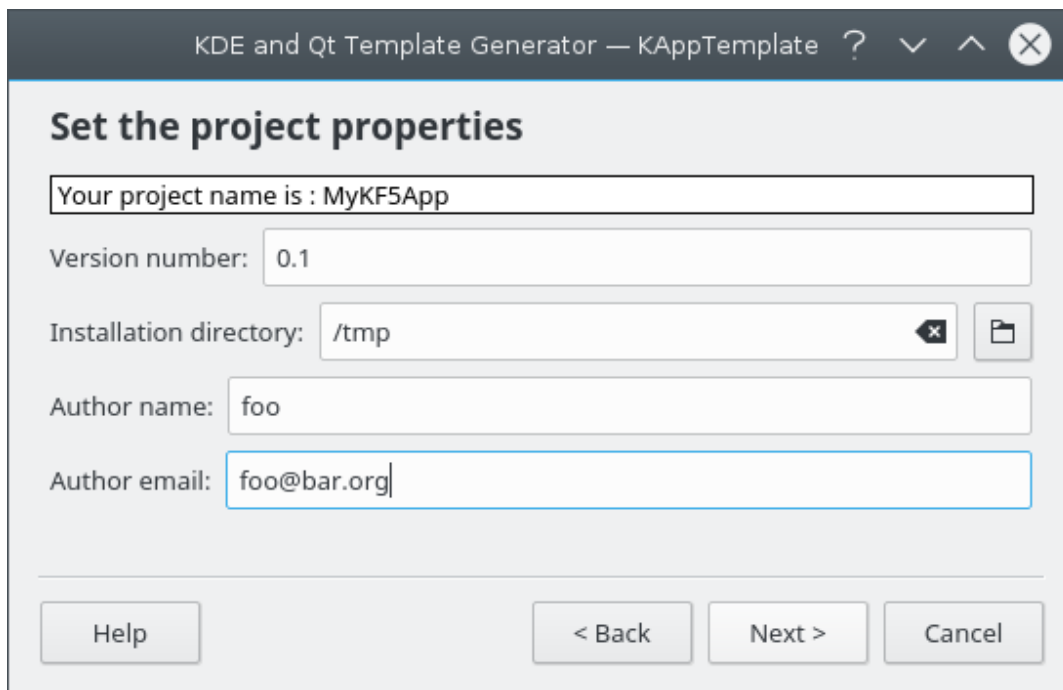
KDE and Qt Template Generator — KAppTemplate ?

Set the project properties

Your project name is : MyKF5App

Version number: 0.1

Installation directory: /tmp

Author name: foo

Author email: foo@bar.org

Help

< Back

Next >

Cancel